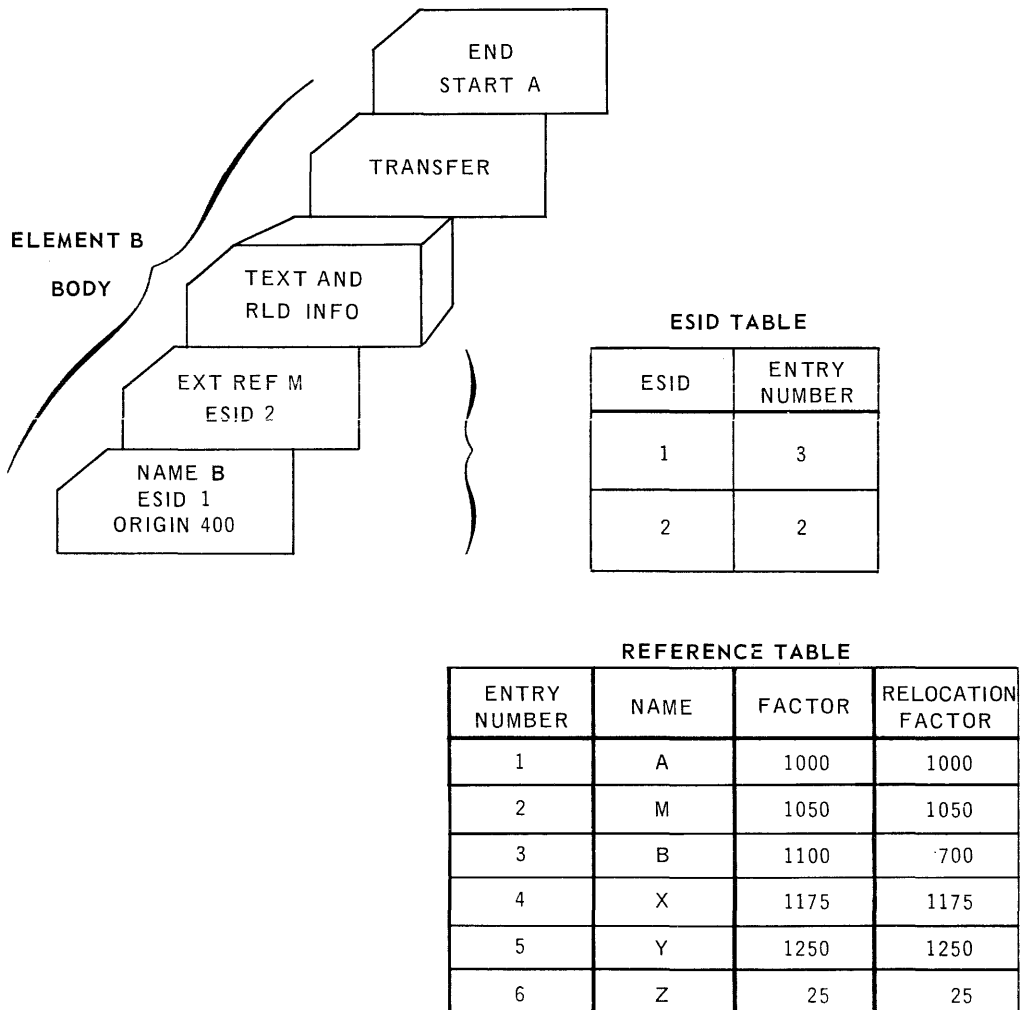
END
START A

TRANSFER

ELEMENT B
BODY

TEXT AND
RLD INFO

EXT REF M
ESID 2

NAME B
ESID 1
ORIGIN 400

ESID TABLE

| ESID | ENTRY NUMBER |
|---|---|
| 1 | 3 |
| 2 | 2 |

REFERENCE TABLE

| ENTRY NUMBER | NAME | FACTOR | RELOCATION FACTOR |
|---|---|---|---|
| 1 | A | 1000 | 1000 |
| 2 | M | 1050 | 1050 |
| 3 | B | 1100 | 700 |
| 4 | X | 1175 | 1175 |
| 5 | Y | 1250 | 1250 |
| 6 | Z | 25 | 25 |